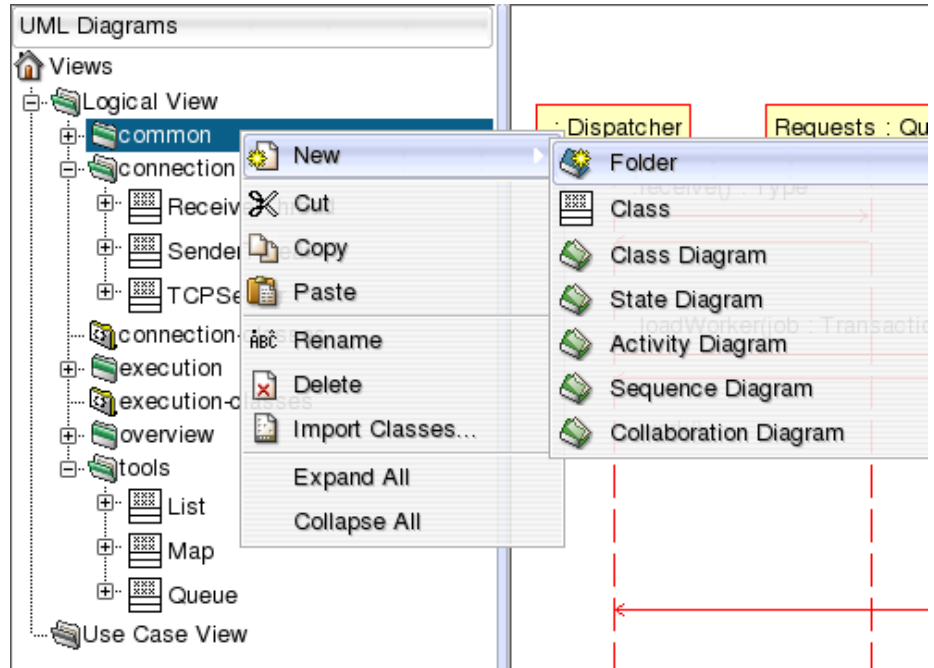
UML Diagrams

Views
Logical View
common
connection
Receiv
Sender
TCPSe
connection-
execution
execution-classes
overview
tools
List
Map
Queue
Use Case View

New
Cut
Copy
Paste
Rename
Delete
Import Classes...
Expand All
Collapse All

Folder
Class
Class Diagram
State Diagram
Activity Diagram
Sequence Diagram
Collaboration Diagram

: Dispatcher
Requests : Qu
receive() : Type
loadWorker(job : Transactio